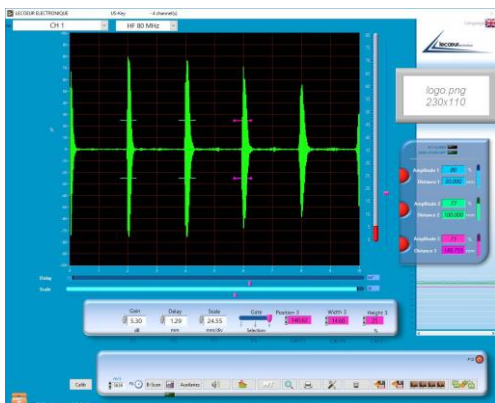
LECOEUR ELECTRONIQUE
US-Key
CH 1
HF 80 MHz
logo.png
230x110
Amplitude 1
Distance 1
Amplitude 2
32
Distance 2
100.000
Amplitude 3
Distance 3
Delay
Scale
Gain
5.30
dB
Delay
1.29
mm
Scale
24.55
mm/div
Gate
Selection
Position 3
Width 3
Height 3
Cycle
B-Scan